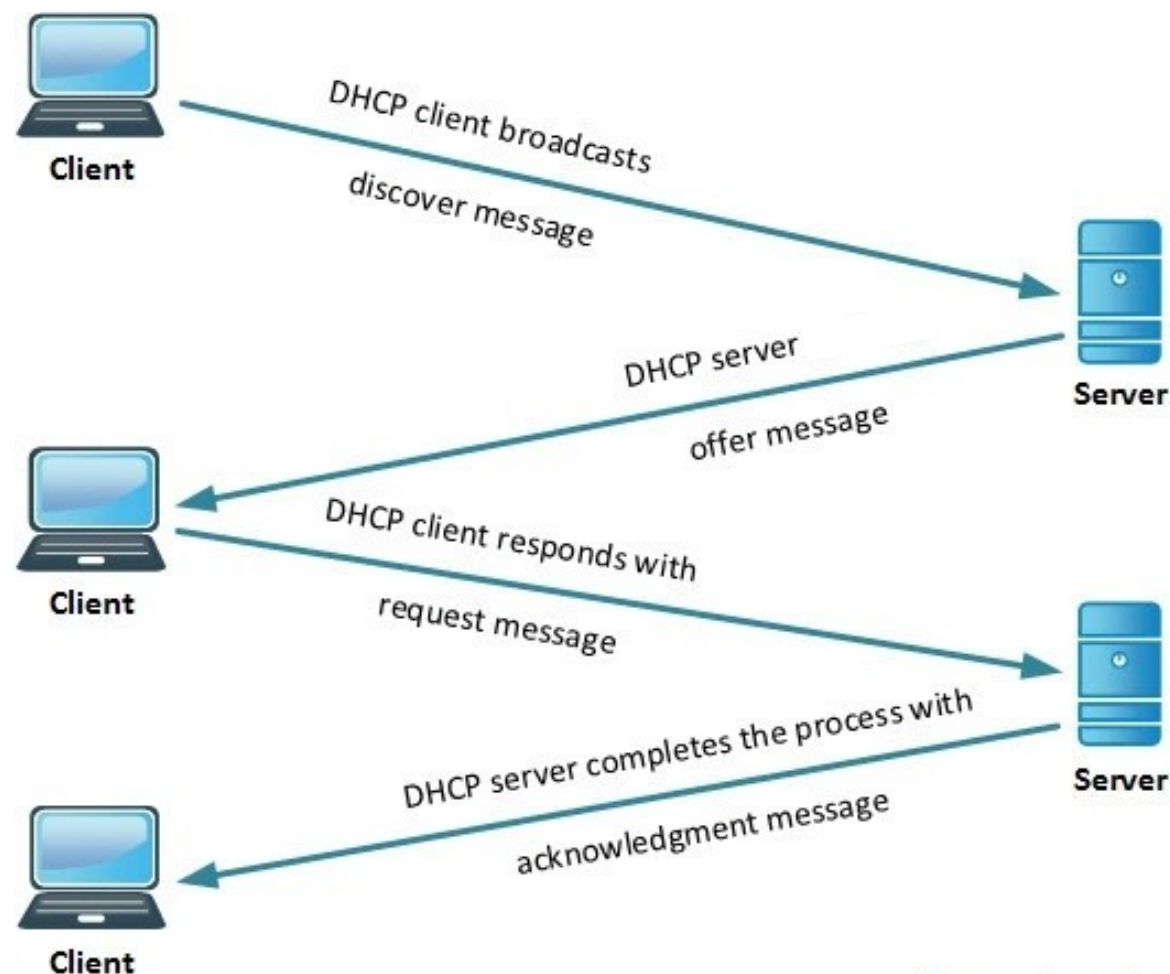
Client

DHCP client broadcasts

discover message

Server

DHCP server

offer message

Client

DHCP client responds with

request message

Server

DHCP server completes the process with

acknowledgment message

Client